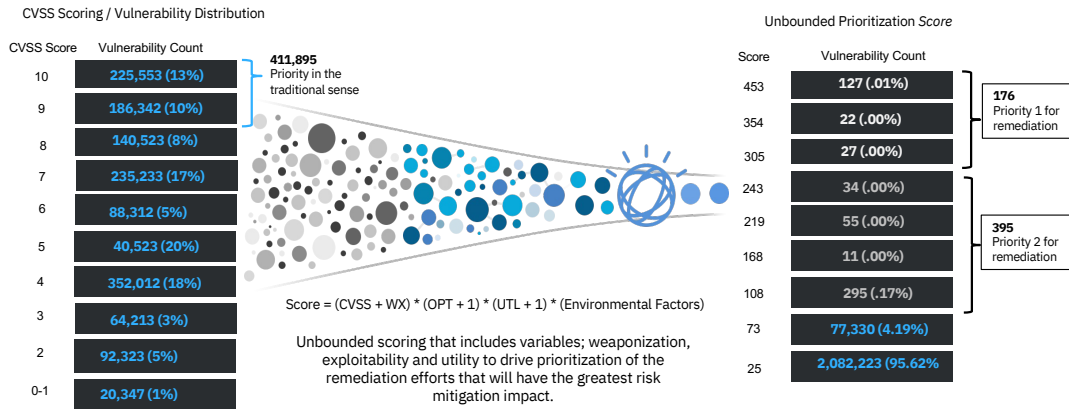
CVSS Scoring / Vulnerability Distribution

| CVSS Score | Vulnerability Count |
|---|---|
| 10 | 225,553 (13%) |
| 9 | 186,342 (10%) |
| 8 | 140,523 (8%) |
| 7 | 235,233 (17%) |
| 6 | 88,312 (5%) |
| 5 | 40,523 (20%) |
| 4 | 352,012 (18%) |
| 3 | 64,213 (3%) |
| 2 | 92,323 (5%) |
| 0-1 | 20,347 (1%) |

411,895
Priority in the traditional sense

Score = (CVSS + WX) * (OPT + 1) * (UTL + 1) * (Environmental Factors)

Unbounded scoring that includes variables; weaponization, exploitability and utility to drive prioritization of the remediation efforts that will have the greatest risk mitigation impact.

Unbounded Prioritization Score

| Score | Vulnerability Count |
|---|---|
| 453 | 127 (.01%) |
| 354 | 22 (.00%) |
| 305 | 27 (.00%) |
| 243 | 34 (.00%) |
| 219 | 55 (.00%) |
| 168 | 11 (.00%) |
| 108 | 295 (.17%) |
| 73 | 77,330 (4.19%) |
| 25 | 2,082,223 (95.62% |

176
Priority 1 for remediation

395
Priority 2 for remediation